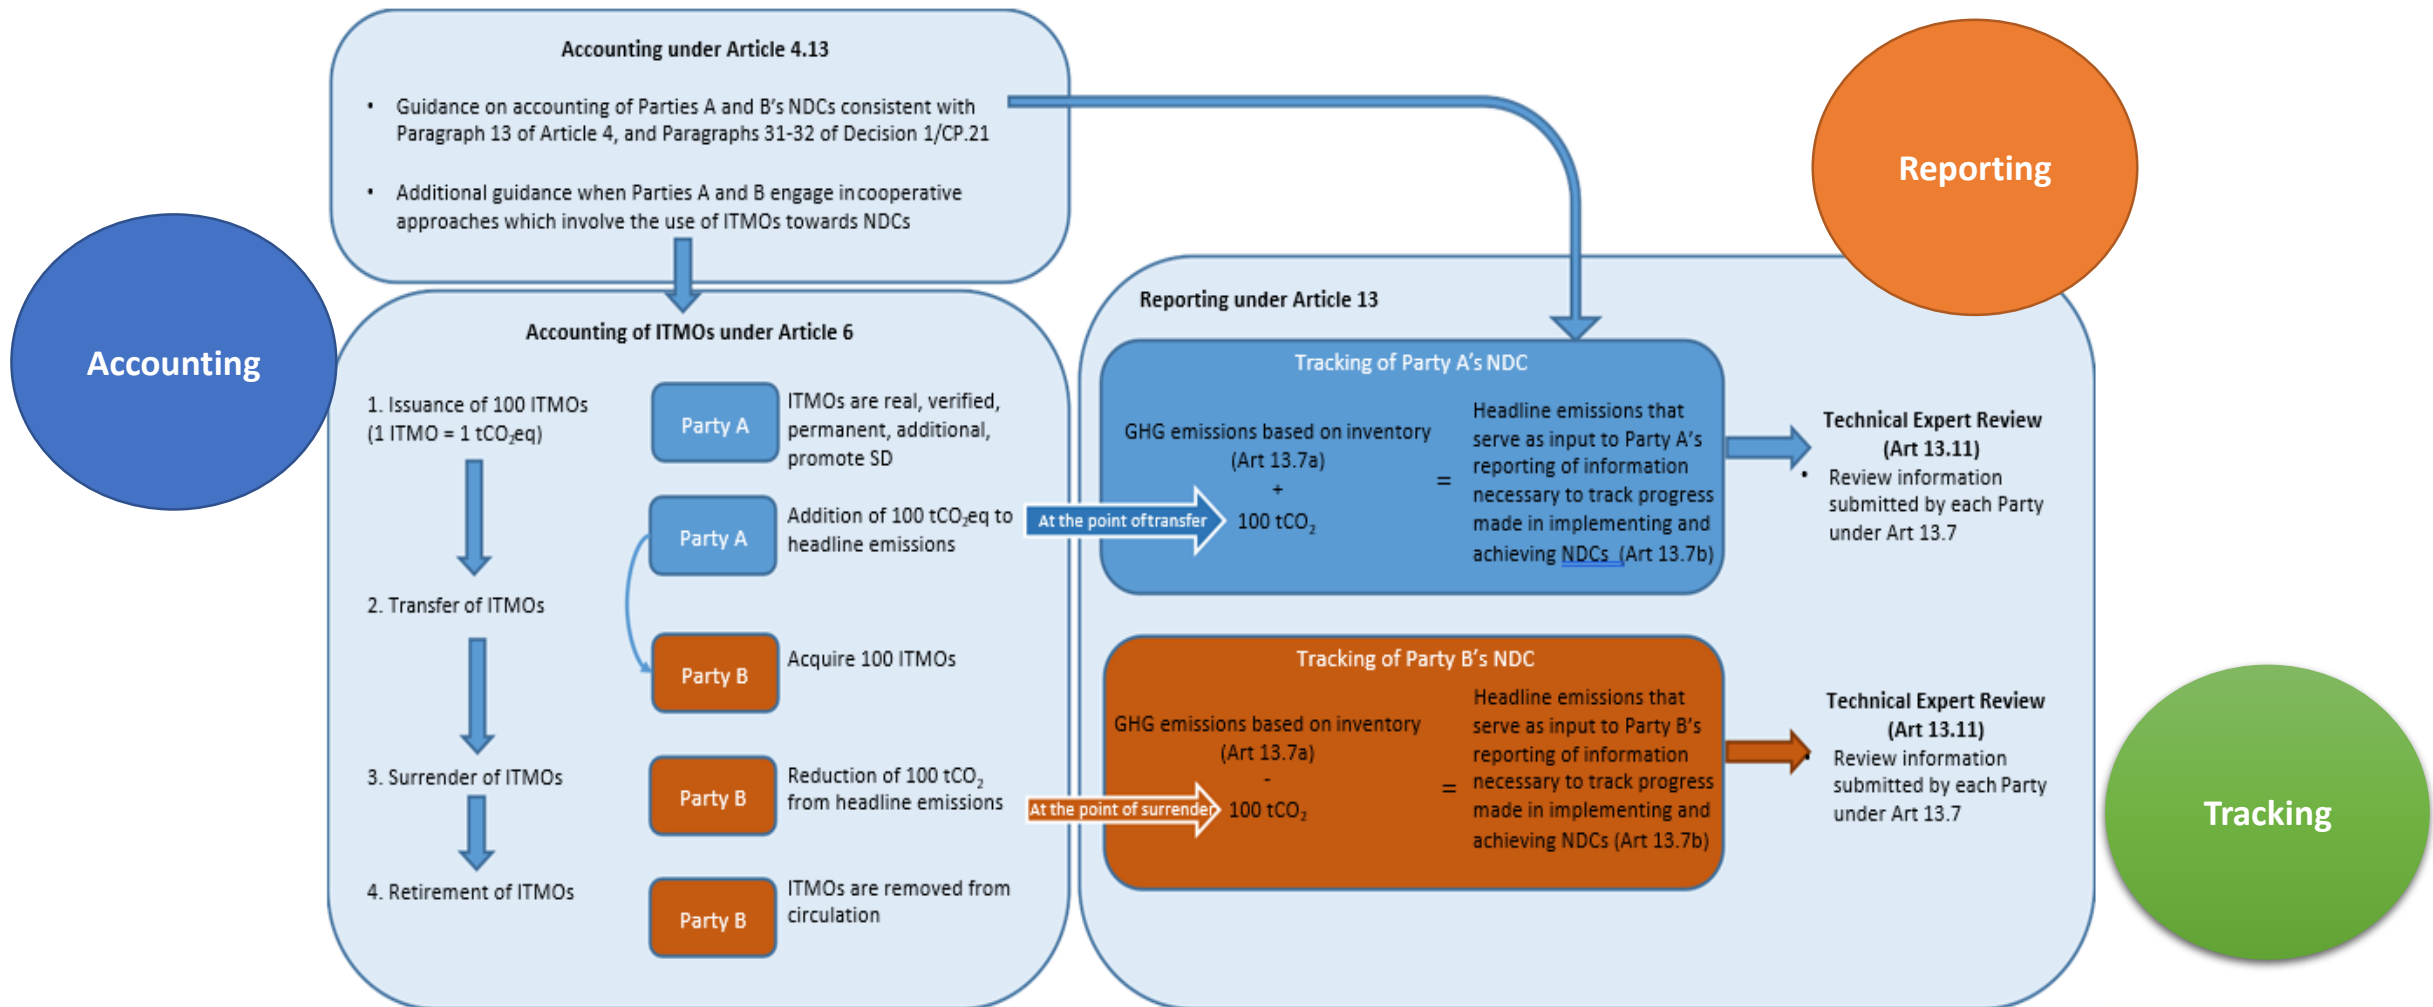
Accounting under Article 4.13

• Guidance on accounting of Parties A and B's NDCs consistent with Paragraph 13 of Article 4, and Paragraphs 31-32 of Decision 1/CP.21

• Additional guidance when Parties A and B engage incooperative approaches which involve the use of ITMOs towards NDCs

Reporting

Accounting

Accounting of ITMOs under Article 6

1. Issuance of 100 ITMOs (1 ITMO = 1 $tCO_2eq$)

2. Transfer of ITMOs

3. Surrender of ITMOs

4. Retirement of ITMOs

Party A

ITMOs are real, verified, permanent, additional, promote SD

Party A

Addition of 100 $tCO_2eq$ to headline emissions

Party B

Acquire 100 ITMOs

Party B

Reduction of 100 $tCO_2$ from headline emissions

Party B

ITMOs are removed from circulation

Reporting under Article 13

Tracking of Party A's NDC

GHG emissions based on inventory (Art 13.7a)
+
At the point oftransfer
100 $tCO_2$

=

Headline emissions that serve as input to Party A's reporting of information necessary to track progress made in implementing and achieving NDCs (Art 13.7b)

Technical Expert Review (Art 13.11)
• Review information submitted by each Party under Art 13.7

Tracking of Party B's NDC

GHG emissions based on inventory (Art 13.7a)
-
At the point of surrender
100 $tCO_2$

=

Headline emissions that serve as input to Party B's reporting of information necessary to track progress made in implementing and achieving NDCs (Art 13.7b)

Technical Expert Review (Art 13.11)
Review information submitted by each Party under Art 13.7

Tracking